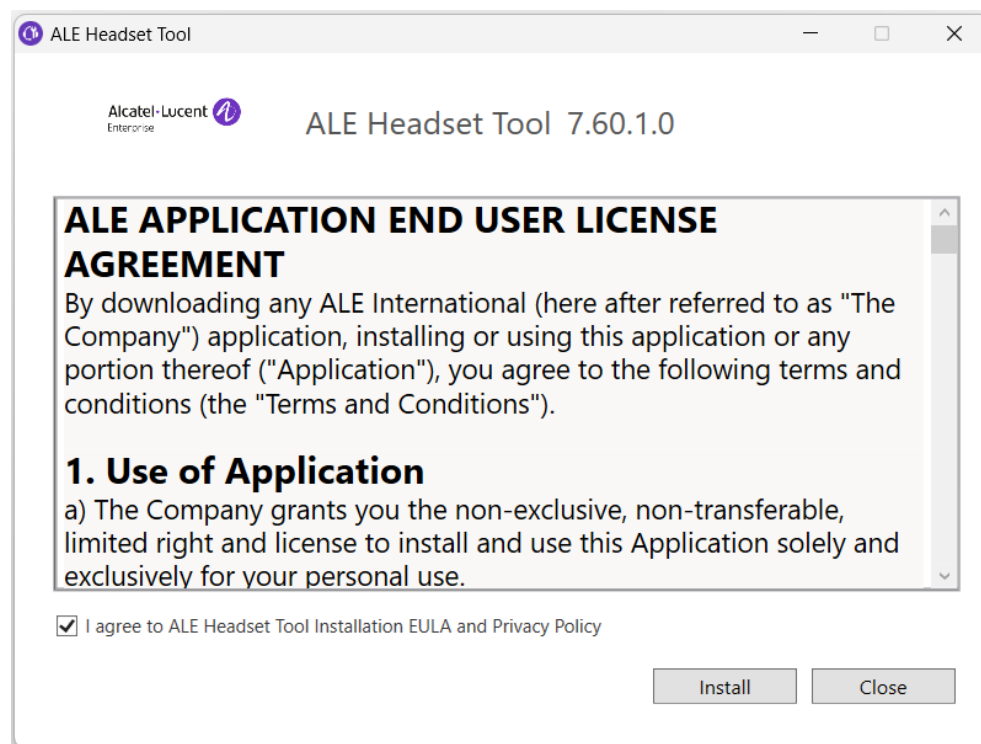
ALE Headset Tool

Alcatel·Lucent Enterprise

ALE Headset Tool 7.60.1.0

ALE APPLICATION END USER LICENSE AGREEMENT

By downloading any ALE International (here after referred to as "The Company") application, installing or using this application or any portion thereof ("Application"), you agree to the following terms and conditions (the "Terms and Conditions").

1. Use of Application

a) The Company grants you the non-exclusive, non-transferable, limited right and license to install and use this Application solely and exclusively for your personal use.

I agree to ALE Headset Tool Installation EULA and Privacy Policy

Install

Close